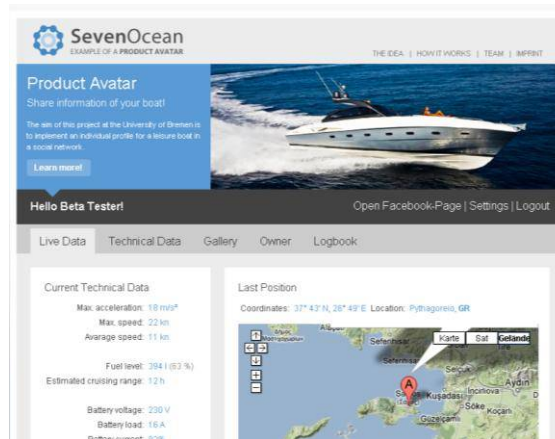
SevenOcean
EXAMPLE OF A PRODUCT AVATAR

THE IDEA | HOW IT WORKS | TEAM | IMPRINT

Product Avatar
Share information of your boat!

The aim of this project at the University of Bremen is to implement an individual profile for a leisure boat in a social network.

Learn more!

Hello Beta Tester!

Open Facebook-Page | Settings | Logout

Live Data | Technical Data | Gallery | Owner | Logbook

Current Technical Data

Max. acceleration: 18 m/s²
Max. speed: 22 kn
Avarage speed: 11 kn

Fuel level: 394 l (63 %)
Estimated cruising range: 12 h

Battery voltage: 230 V
Battery load: 16 A
Battery current: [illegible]

Last Position

Coordinates: 37° 43' N, 26° 49' E Location: Pythagoreio, GR

Karte | Sat | Gelände

Seferihisar
Selçuk
Kuşadası
Aydın
Söke
Incirliova
Koçarlı
Güzelçamlı
A
Samos
Alipaşa
Seferihisar